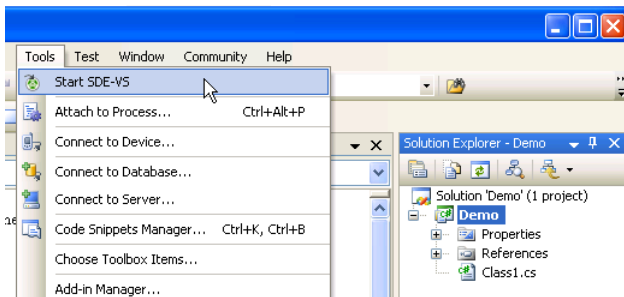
Tools Test Window Community Help

Start SDE-VS
Attach to Process... Ctrl+Alt+P
Connect to Device...
Connect to Database...
Connect to Server...
Code Snippets Manager... Ctrl+K, Ctrl+B
Choose Toolbox Items...
Add-in Manager...

Solution Explorer - Demo

Solution 'Demo' (1 project)
Demo
Properties
References
Class1.cs